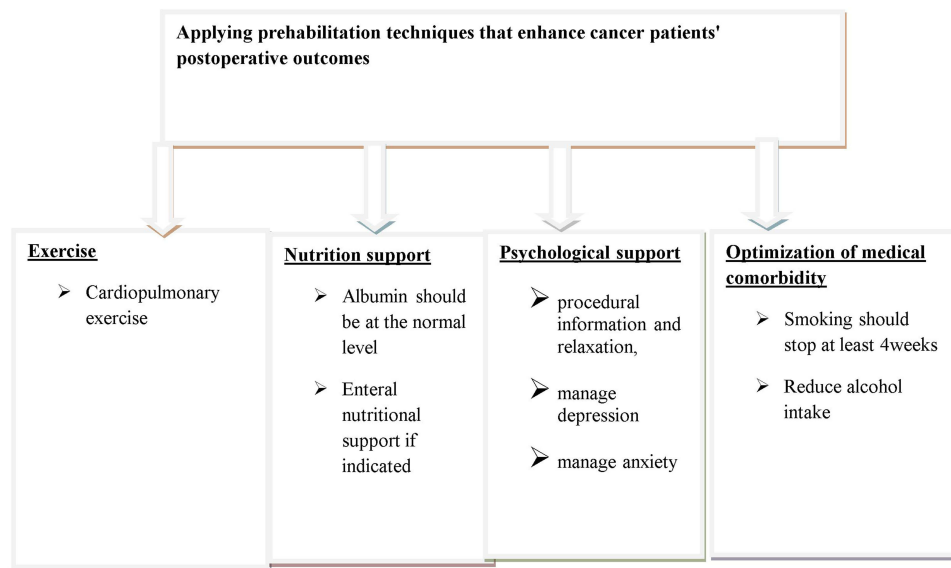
Applying prehabilitation techniques that enhance cancer patients' postoperative outcomes

Exercise

➢ Cardiopulmonary exercise

Nutrition support

➢ Albumin should be at the normal level

➢ Enteral nutritional support if indicated

Psychological support

➢ procedural information and relaxation,

➢ manage depression

➢ manage anxiety

Optimization of medical comorbidity

➢ Smoking should stop at least 4weeks

➢ Reduce alcohol intake